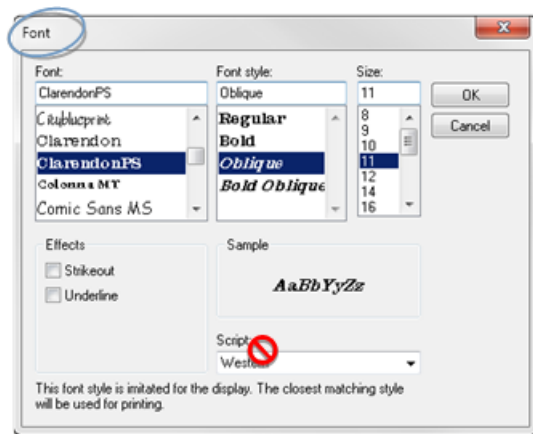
Font

Font:
ClarendonPS
Citylueprint
Clarendon
ClarendonPS
Colonna MT
Comic Sans MS

Font style:
Oblique
Regular
Bold
Oblique
Bold Oblique

Size:
11
8
9
10
11
12
14
16

OK
Cancel

Effects
Strikeout
Underline

Sample
AaBbYyZz

Script:
Western

This font style is imitated for the display. The closest matching style will be used for printing.